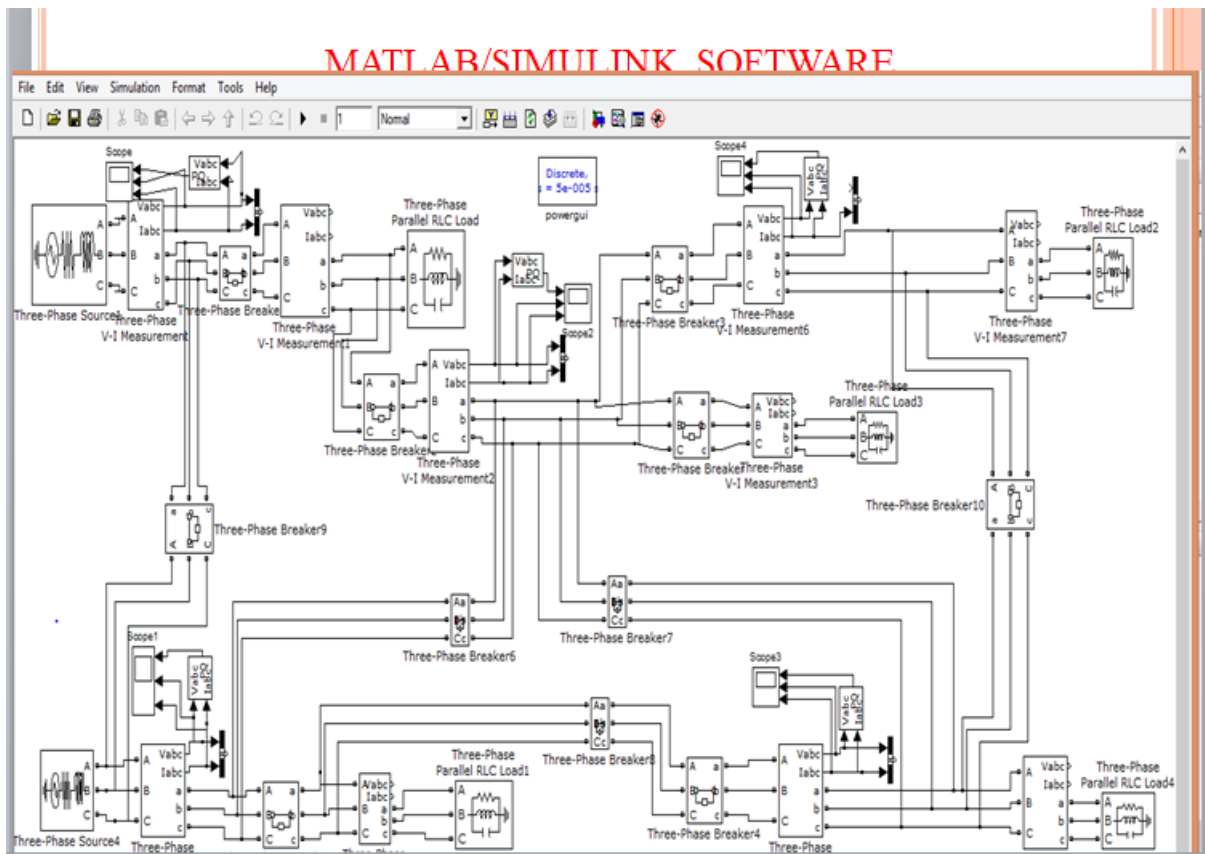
MATLAB/SIMULINK SOFTWARE

File Edit View Simulation Format Tools Help

1 Normal

Discrete, s = 5e-005 s
powergui

Scope
Vabc PQ Iabc

Three-Phase Source1
Three-Phase V-I Measurement
Three-Phase Breaker
Three-Phase V-I Measurement1
Three-Phase Parallel RLC Load

Scope2
Vabc PQ Iabc

Three-Phase Breaker1
Three-Phase V-I Measurement2

Scope4
Vabc PQ Iabc
Three-Phase Breaker3
Three-Phase V-I Measurement6
Three-Phase V-I Measurement7
Three-Phase Parallel RLC Load2

Three-Phase Breaker2
Three-Phase V-I Measurement3
Three-Phase Parallel RLC Load3

Three-Phase Breaker9
Three-Phase Breaker10

Three-Phase Breaker6
Three-Phase Breaker7

Scope1
Vabc PQ Iabc

Scope3
Vabc PQ Iabc

Three-Phase Breaker8
Three-Phase Parallel RLC Load1
Three-Phase Breaker4
Three-Phase Parallel RLC Load4

Three-Phase Source4
Three-Phase
Three-Phase
Three-Phase